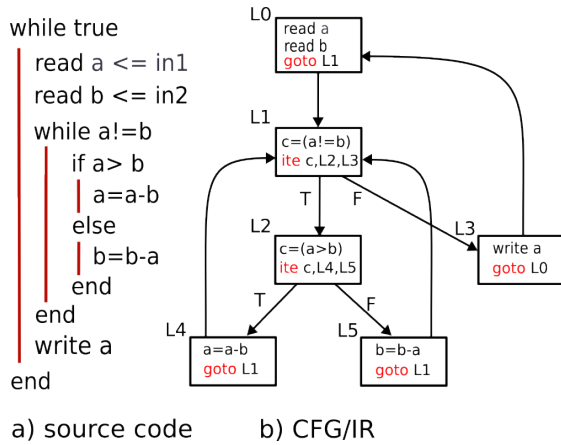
while true
read a <= in1
read b <= in2
while a!=b
if a> b
a=a-b
else
b=b-a
end
end
write a
end

L0
read a
read b
goto L1

L1
c=(a!=b)
ite c,L2,L3

T
F

L2
c=(a>b)
ite c,L4,L5

L3
write a
goto L0

T
F

L4
a=a-b
goto L1

L5
b=b-a
goto L1

a) source code
b) CFG/IR